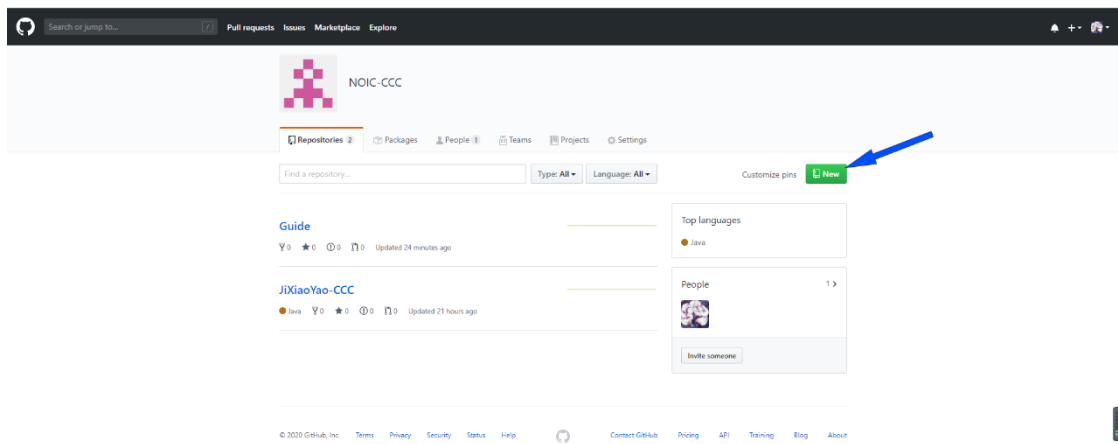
Search or jump to... / Pull requests Issues Marketplace Explore

NOIC-CCC

Repositories 2 Packages People 1 Teams Projects Settings

Find a repository... Type: All Language: All Customize pins New

Guide
0 0 0 0 Updated 24 minutes ago

JiXiaoYao-CCC
Java 0 0 0 0 Updated 21 hours ago

Top languages
Java

People 1

Invite someone

© 2020 GitHub, Inc. Terms Privacy Security Status Help Contact GitHub Pricing API Training Blog About